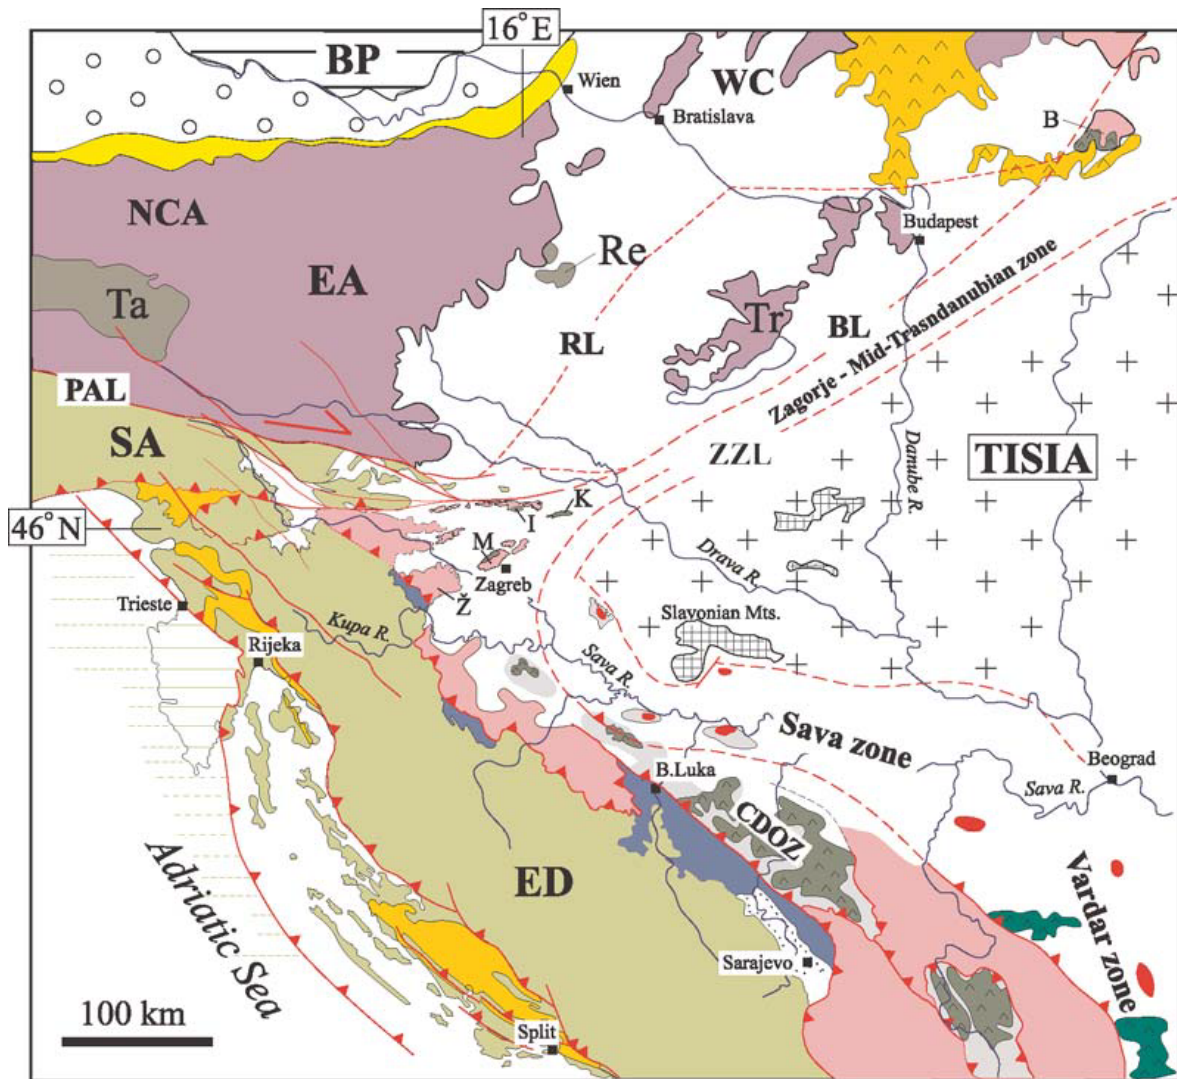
16° E
BP
Wien
WC
Bratislava
B
NCA
Budapest
Re
EA
Zagorje - Mid-Trasndanubian zone
Ta
Tr
RL
BL
PAL
SA
ZZL
Danube R.
TISIA
K
I
46° N
M
Zagreb
Drava R.
Ž
Slavonian Mts.
Trieste
Kupa R.
Rijeka
Sava R.
Sava zone
Beograd
Sava R.
B.Luka
CDOZ
Adriatic Sea
ED
Vardar zone
Sarajevo
100 km
Split